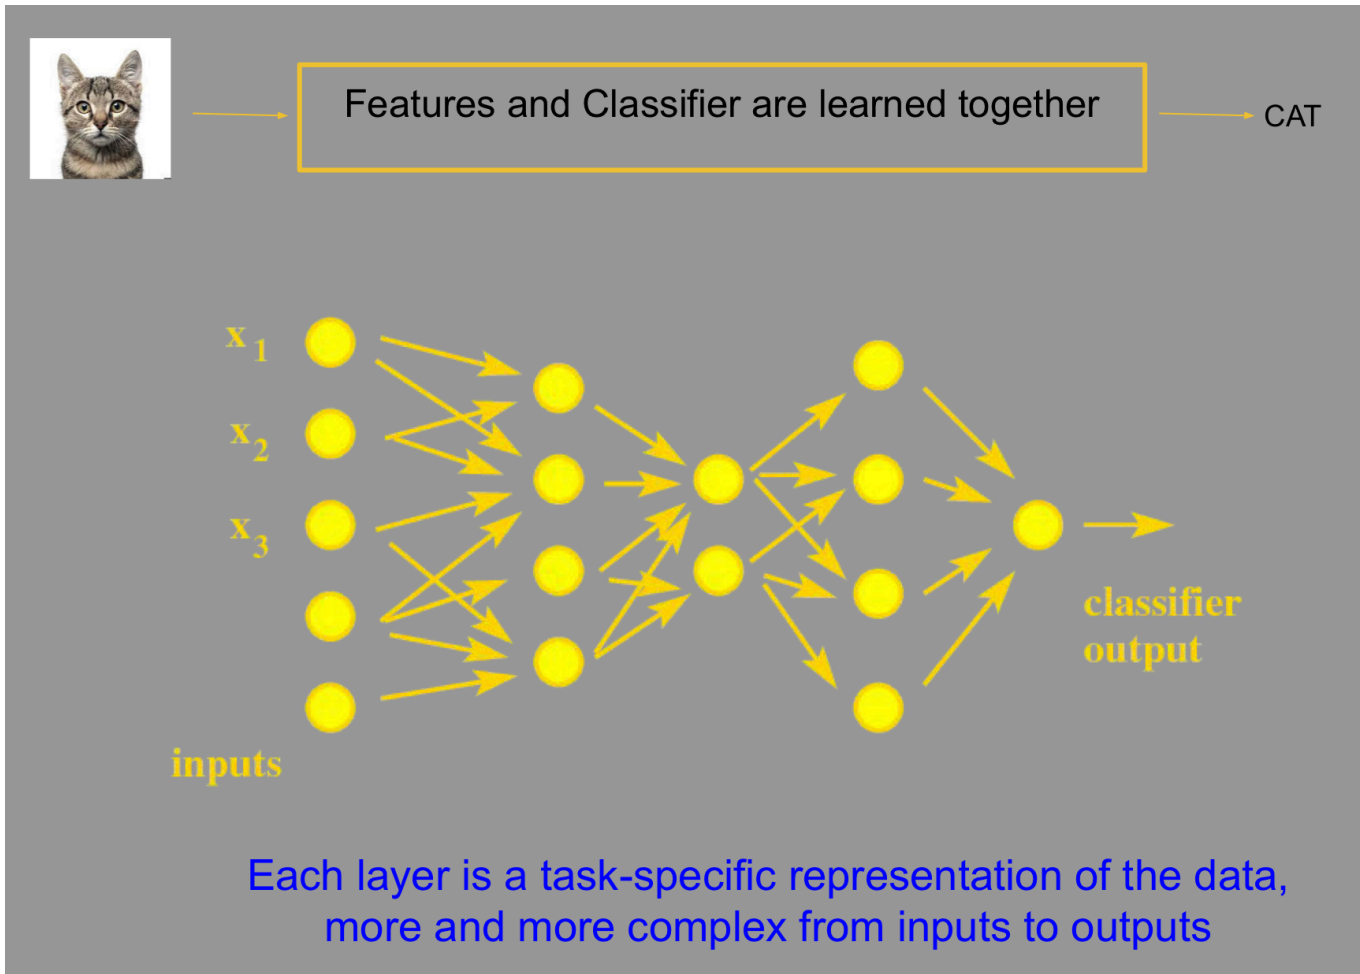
Features and Classifier are learned together

CAT

$x_1$

$x_2$

$x_3$

inputs

classifier output

Each layer is a task-specific representation of the data, more and more complex from inputs to outputs